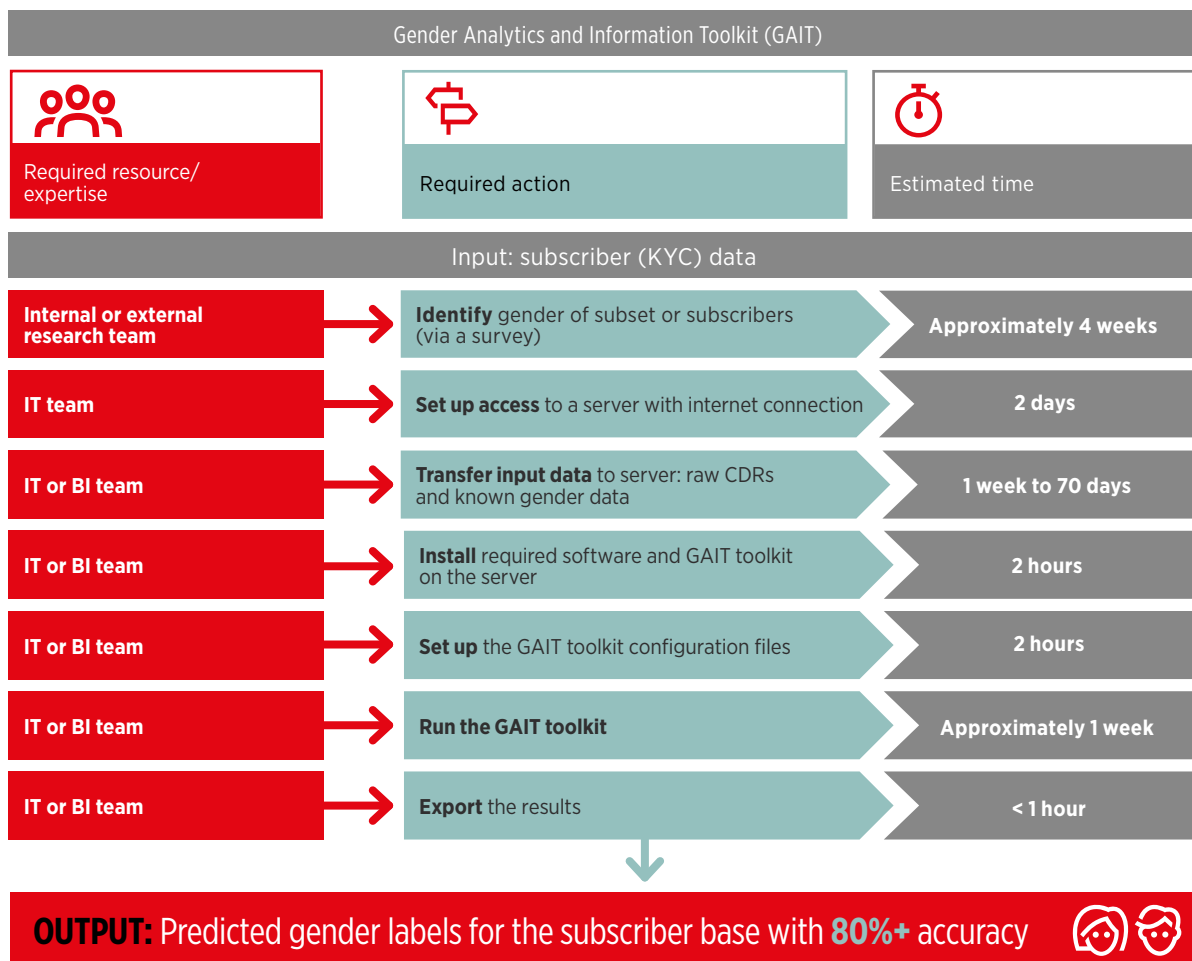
Gender Analytics and Information Toolkit (GAIT)

Required resource/ expertise

Required action

Estimated time

Input: subscriber (KYC) data

Internal or external research team

Identify gender of subset or subscribers (via a survey)

Approximately 4 weeks

IT team

Set up access to a server with internet connection

2 days

IT or BI team

Transfer input data to server: raw CDRs and known gender data

1 week to 70 days

IT or BI team

Install required software and GAIT toolkit on the server

2 hours

IT or BI team

Set up the GAIT toolkit configuration files

2 hours

IT or BI team

Run the GAIT toolkit

Approximately 1 week

IT or BI team

Export the results

< 1 hour

OUTPUT: Predicted gender labels for the subscriber base with 80%+ accuracy